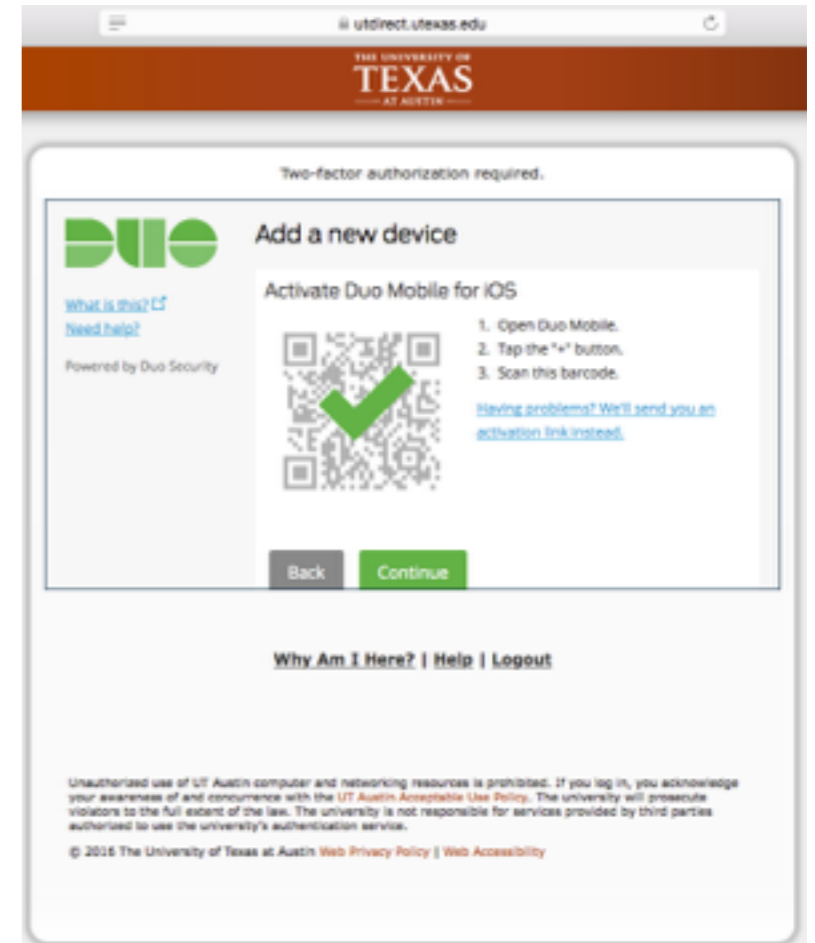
utdirect.utexas.edu

THE UNIVERSITY OF
TEXAS
AT AUSTIN

Two-factor authorization required.

DUO

What is this?
Need help?

Powered by Duo Security

Add a new device

Activate Duo Mobile for iOS

1. Open Duo Mobile.
2. Tap the "+" button.
3. Scan this barcode.

Having problems? We'll send you an activation link instead.

Back Continue

Why Am I Here? | Help | Logout

Unauthorized use of UT Austin computer and networking resources is prohibited. If you log in, you acknowledge your awareness of and concurrence with the UT Austin Acceptable Use Policy. The university will prosecute violators to the full extent of the law. The university is not responsible for services provided by third parties authorized to use the university's authentication service.

© 2016 The University of Texas at Austin Web Privacy Policy | Web Accessibility